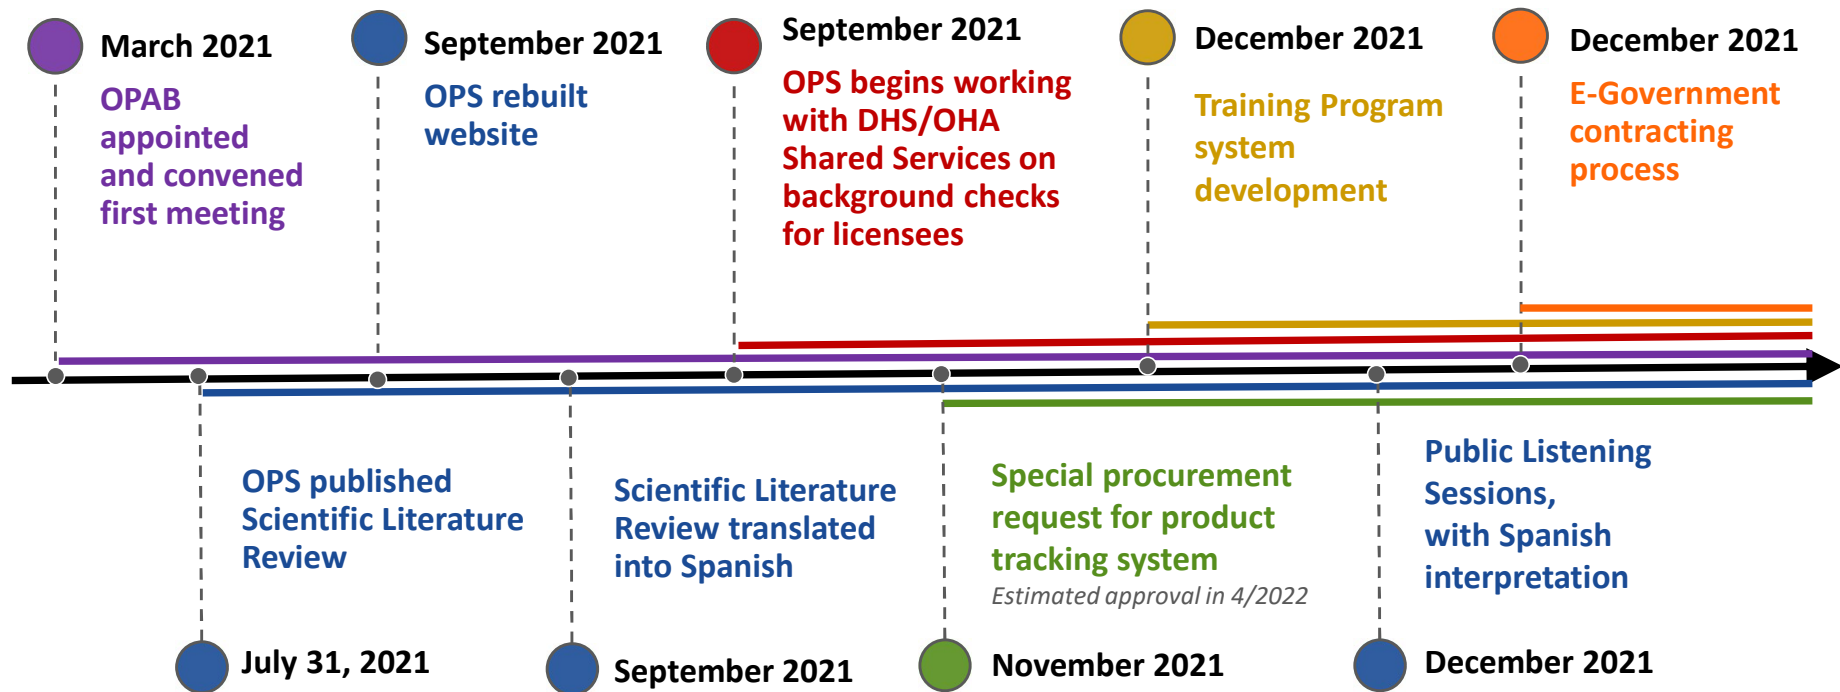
March 2021
OPAB appointed and convened first meeting

September 2021
OPS rebuilt website

September 2021
OPS begins working with DHS/OHA Shared Services on background checks for licensees

December 2021
Training Program system development

December 2021
E-Government contracting process

OPS published Scientific Literature Review

July 31, 2021

Scientific Literature Review translated into Spanish

September 2021

Special procurement request for product tracking system
Estimated approval in 4/2022

November 2021

Public Listening Sessions, with Spanish interpretation

December 2021